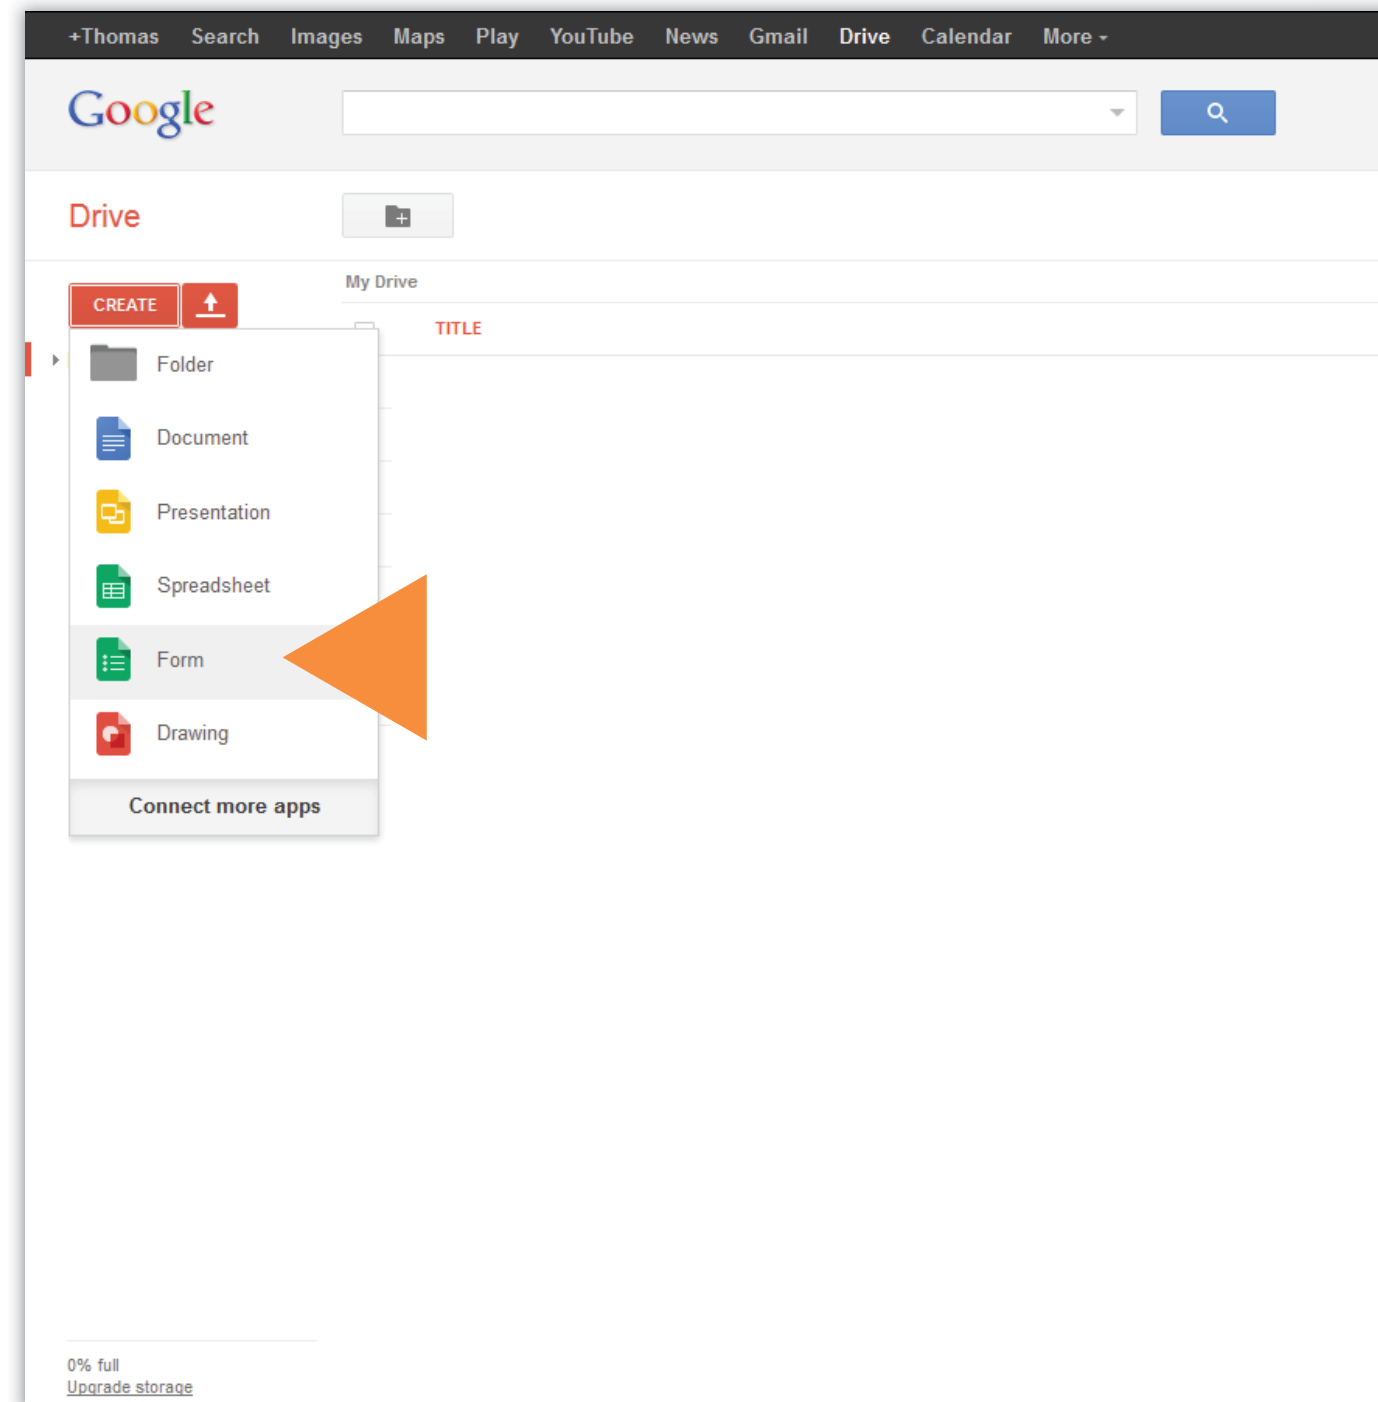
+Thomas Search Images Maps Play YouTube News Gmail Drive Calendar More

Google

Drive

CREATE

My Drive

TITLE

Folder

Document

Presentation

Spreadsheet

Form

Drawing

Connect more apps

0% full
Upgrade storage